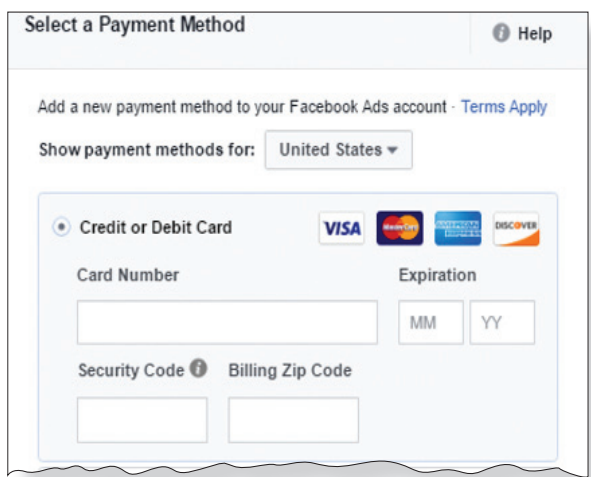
Select a Payment Method

Help

Add a new payment method to your Facebook Ads account - Terms Apply

Show payment methods for: United States

Credit or Debit Card

VISA MasterCard AMERICAN EXPRESS DISCOVER

Card Number

Expiration

MM YY

Security Code

Billing Zip Code